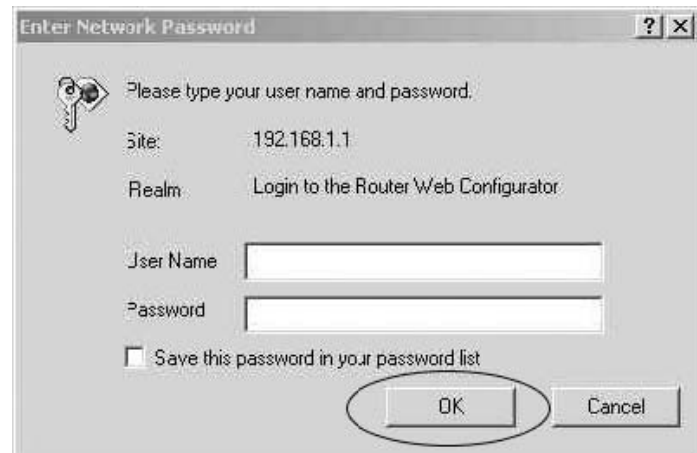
Enter Network Password

?

X

Please type your user name and password.

Site: 192.168.1.1

Realm Login to the Router Web Configurator

User Name

Password

Save this password in your password list

OK

Cancel